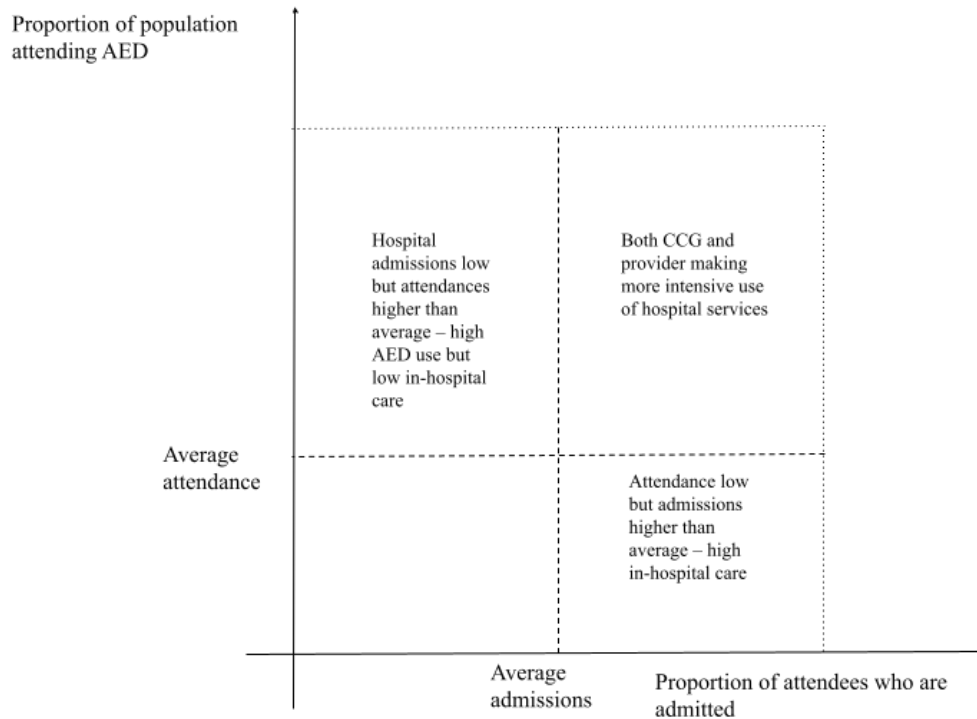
Proportion of population attending AED

Hospital admissions low but attendances higher than average – high AED use but low in-hospital care

Both CCG and provider making more intensive use of hospital services

Average attendance

Attendance low but admissions higher than average – high in-hospital care

Average admissions

Proportion of attendees who are admitted